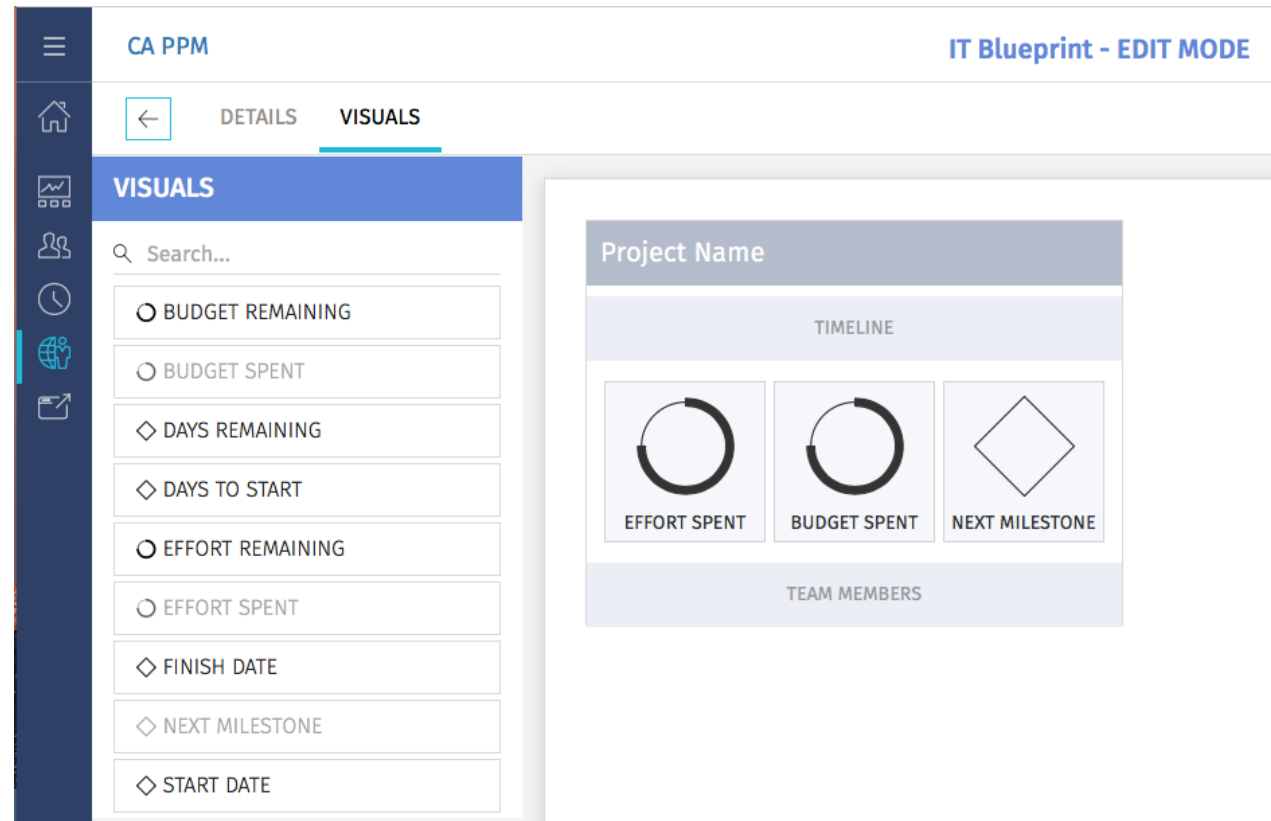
CA PPM

IT Blueprint - EDIT MODE

DETAILS VISUALS

VISUALS

Search...

BUDGET REMAINING
BUDGET SPENT
DAYS REMAINING
DAYS TO START
EFFORT REMAINING
EFFORT SPENT
FINISH DATE
NEXT MILESTONE
START DATE

Project Name

TIMELINE

EFFORT SPENT
BUDGET SPENT
NEXT MILESTONE

TEAM MEMBERS